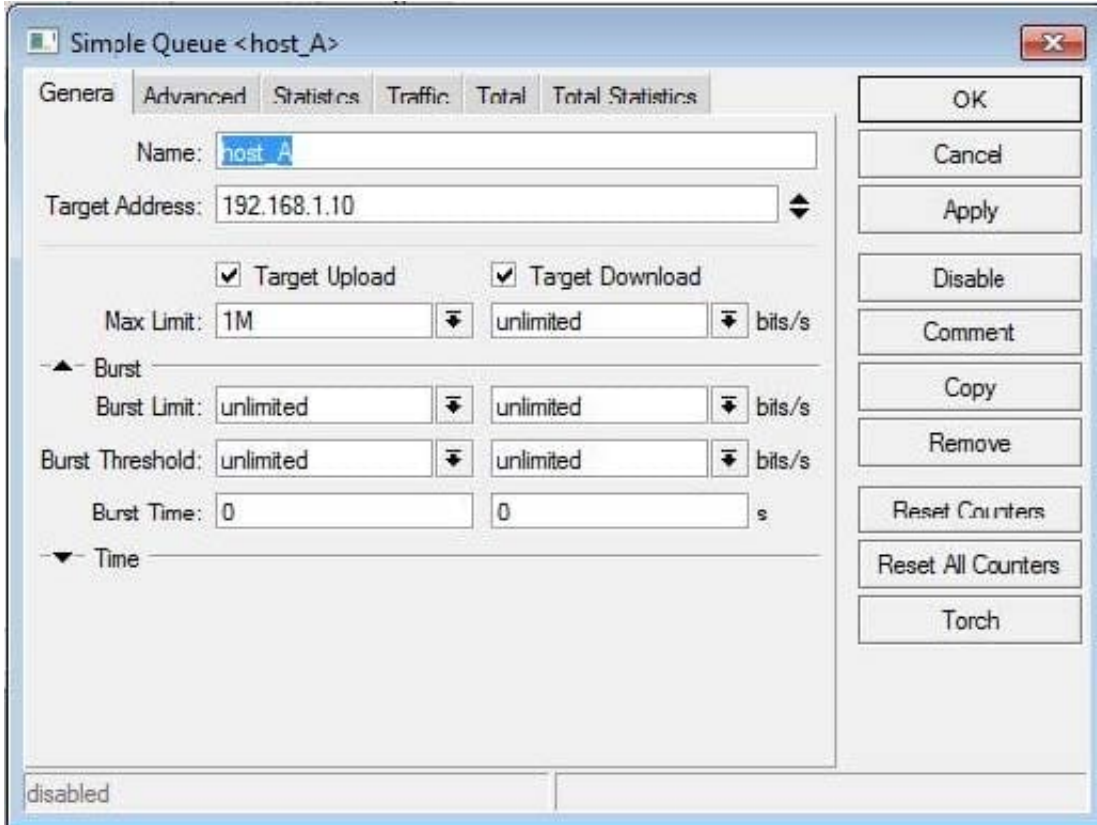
Simple Queue <host_A>

Genera | Advanced | Statistcs | Traffic | Total | Total Statistics

Name: host_A

Target Address: 192.168.1.10

Target Upload

Target Download

Max Limit: 1M | unlimited | bits/s

Burst

Burst Limit: unlimited | unlimited | bits/s

Burst Threshold: unlimited | unlimited | bits/s

Burst Time: 0 | 0 | s

Time

OK

Cancel

Apply

Disable

Comment

Copy

Remove

Reset Counters

Reset All Counters

Torch

disabled